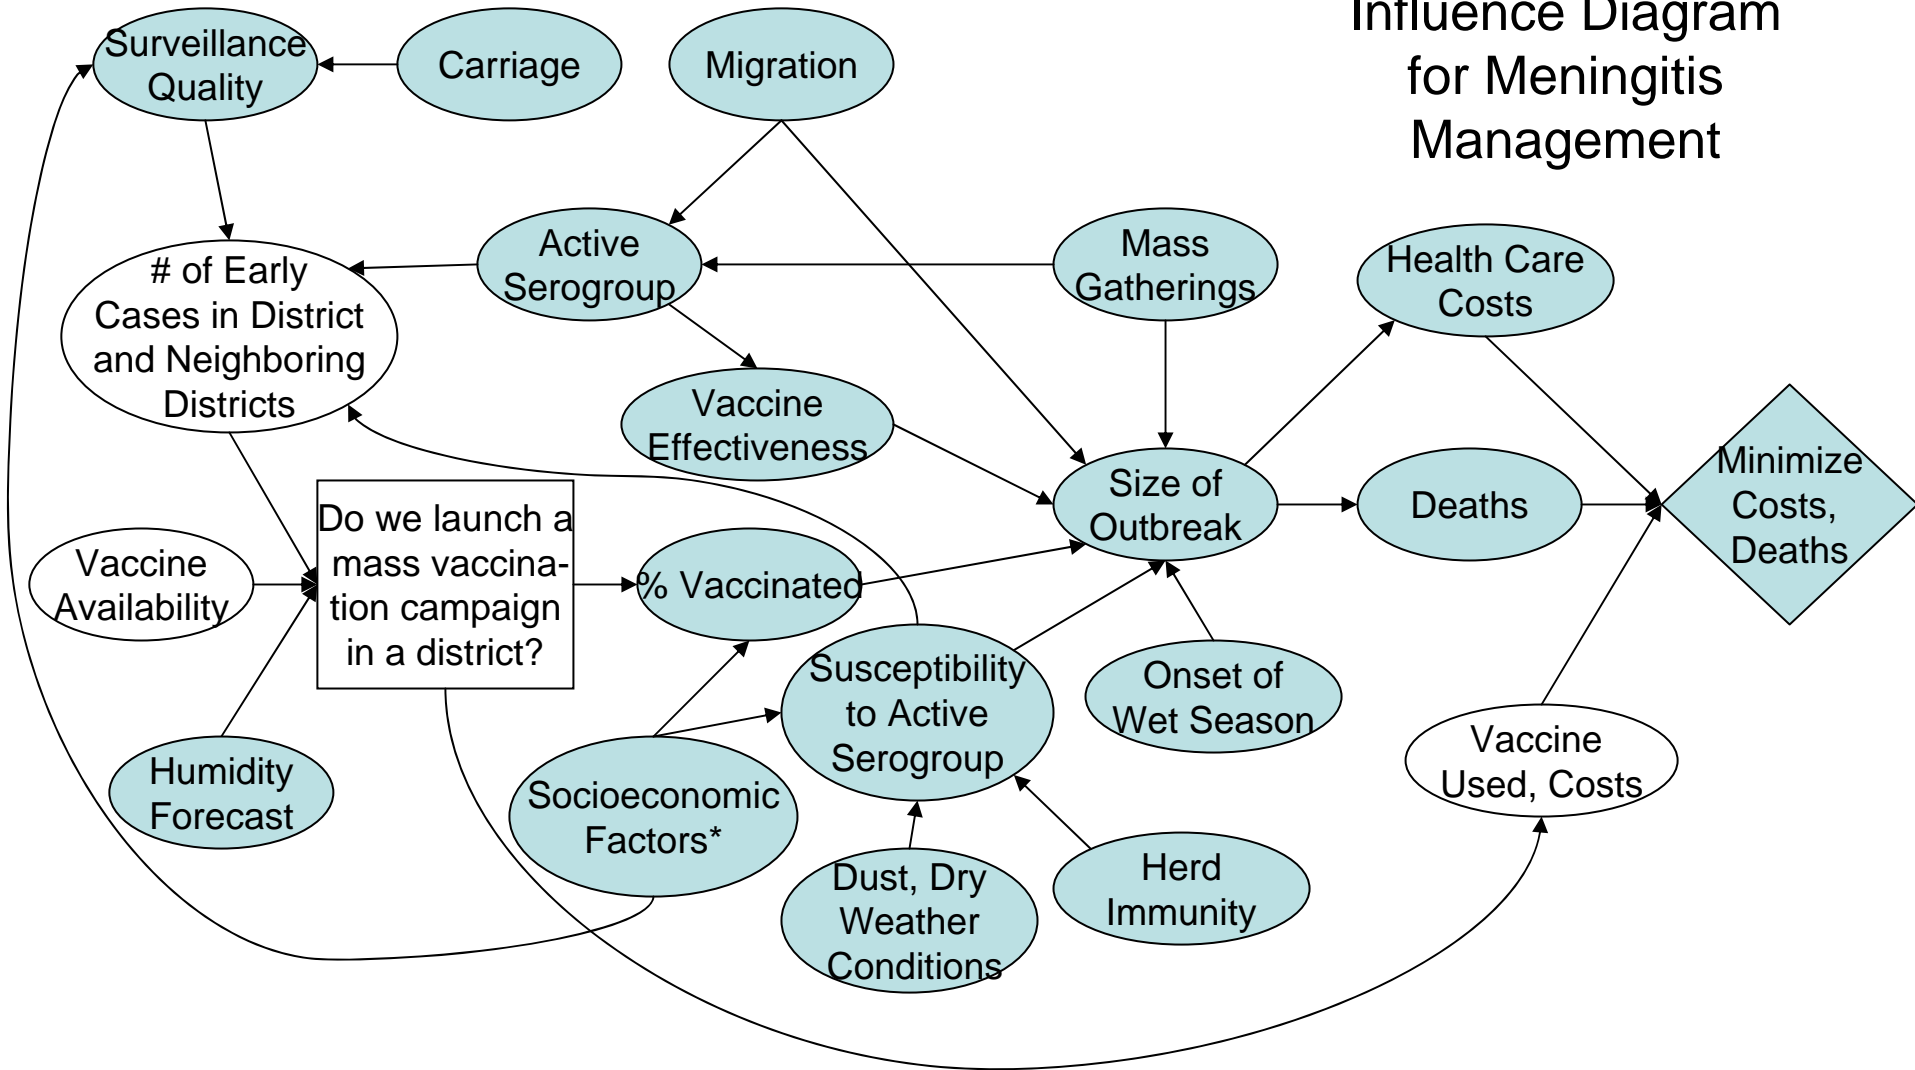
Influence Diagram for Meningitis Management

Surveillance Quality

Carriage

Migration

Active Serogroup

Mass Gatherings

Health Care Costs

# of Early Cases in District and Neighboring Districts

Vaccine Effectiveness

Size of Outbreak

Deaths

Minimize Costs, Deaths

Vaccine Availability

Do we launch a mass vaccination campaign in a district?

% Vaccinated

Susceptibility to Active Serogroup

Onset of Wet Season

Vaccine Used, Costs

Humidity Forecast

Socioeconomic Factors*

Dust, Dry Weather Conditions

Herd Immunity